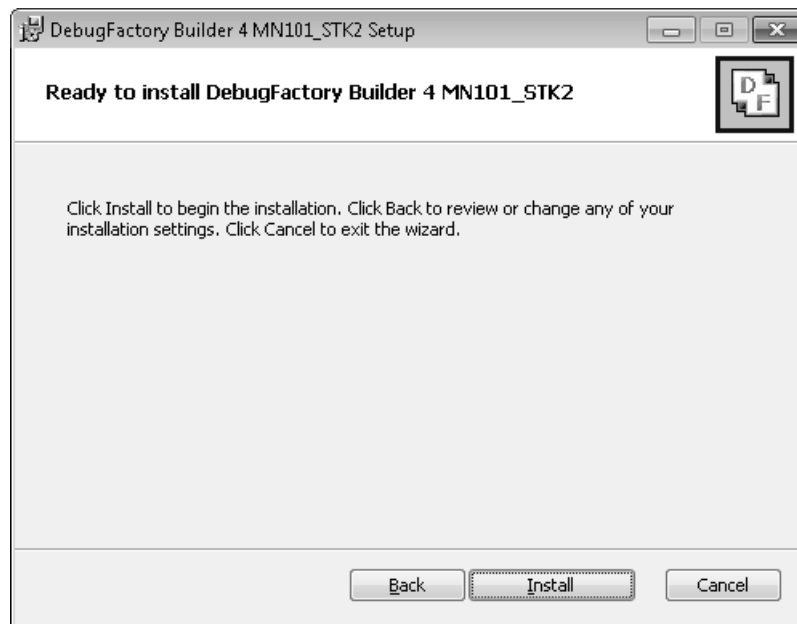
DebugFactory Builder 4 MN101_STK2 Setup

Ready to install DebugFactory Builder 4 MN101_STK2

D F

Click Install to begin the installation. Click Back to review or change any of your installation settings. Click Cancel to exit the wizard.

Back Install Cancel